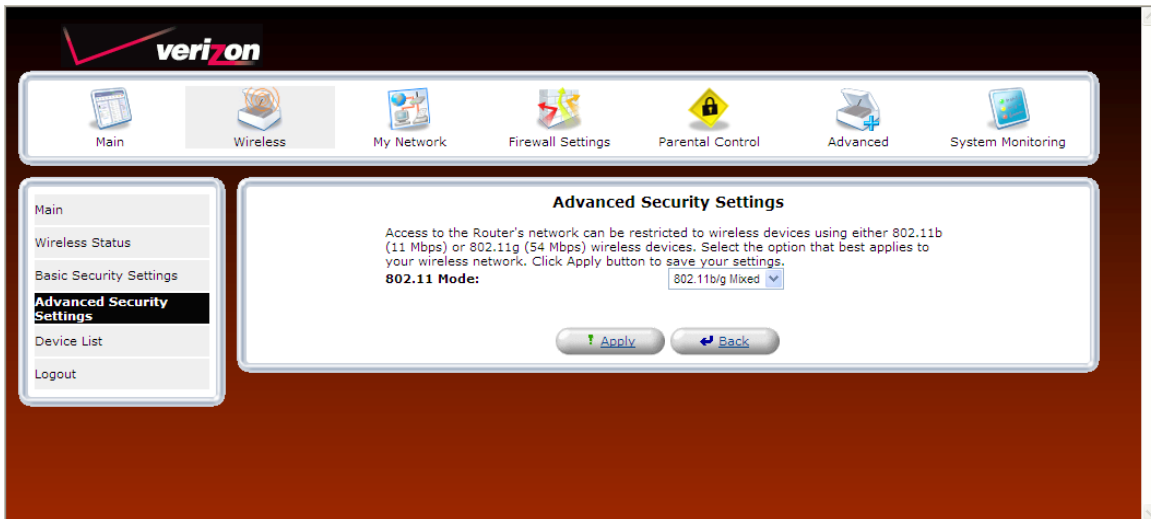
verizon

Main
Wireless
My Network
Firewall Settings
Parental Control
Advanced
System Monitoring

Main
Wireless Status
Basic Security Settings
Advanced Security Settings
Device List
Logout

Advanced Security Settings

Access to the Router's network can be restricted to wireless devices using either 802.11b (11 Mbps) or 802.11g (54 Mbps) wireless devices. Select the option that best applies to your wireless network. Click Apply button to save your settings.

802.11 Mode: 802.11b/g Mixed

Apply
Back